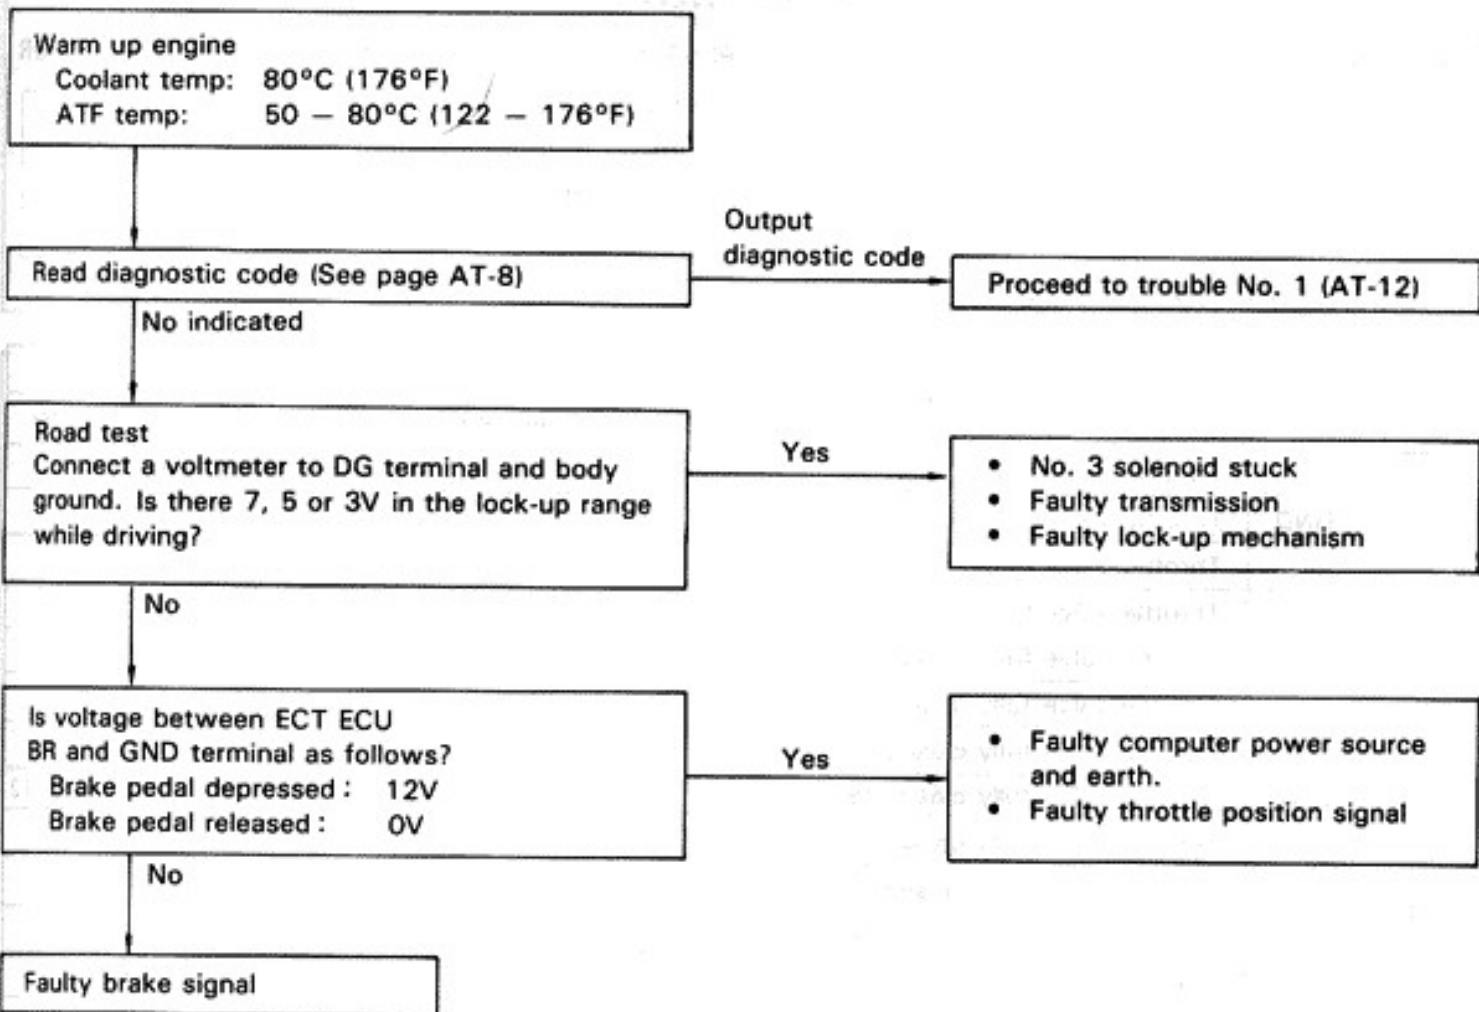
Warm up engine
Coolant temp: 80°C (176°F)
ATF temp: 50 – 80°C (122 – 176°F)

Read diagnostic code (See page AT-8)

Output diagnostic code

Proceed to trouble No. 1 (AT-12)

No indicated

Road test
Connect a voltmeter to DG terminal and body ground. Is there 7, 5 or 3V in the lock-up range while driving?

Yes

• No. 3 solenoid stuck
• Faulty transmission
• Faulty lock-up mechanism

No

Is voltage between ECT ECU BR and GND terminal as follows?
Brake pedal depressed : 12V
Brake pedal released : 0V

Yes

• Faulty computer power source and earth.
• Faulty throttle position signal

No

Faulty brake signal